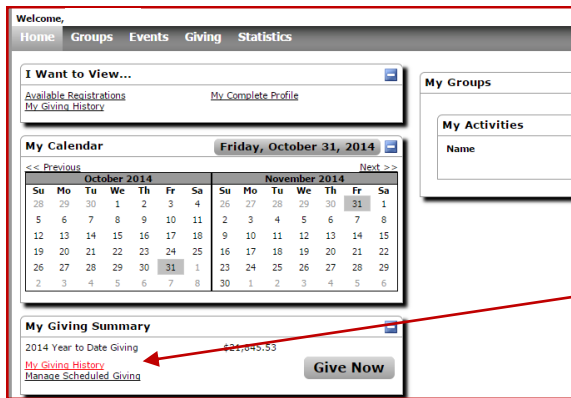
Welcome,

Home Groups Events Giving Statistics

I Want to View...

Available Registrations
My Giving History
My Complete Profile

My Calendar

Friday, October 31, 2014

<< Previous
Next >>

| October 2014 | | | | | | |
|---|---|---|---|---|---|---|
| Su | Mo | Tu | We | Th | Fr | Sa |
| 28 | 29 | 30 | 1 | 2 | 3 | 4 |
| 5 | 6 | 7 | 8 | 9 | 10 | 11 |
| 12 | 13 | 14 | 15 | 16 | 17 | 18 |
| 19 | 20 | 21 | 22 | 23 | 24 | 25 |
| 26 | 27 | 28 | 29 | 30 | 31 | 1 |
| 2 | 3 | 4 | 5 | 6 | 7 | 8 |

| November 2014 | | | | | | |
|---|---|---|---|---|---|---|
| Su | Mo | Tu | We | Th | Fr | Sa |
| 26 | 27 | 28 | 29 | 30 | 31 | 1 |
| 2 | 3 | 4 | 5 | 6 | 7 | 8 |
| 9 | 10 | 11 | 12 | 13 | 14 | 15 |
| 16 | 17 | 18 | 19 | 20 | 21 | 22 |
| 23 | 24 | 25 | 26 | 27 | 28 | 29 |
| 30 | 1 | 2 | 3 | 4 | 5 | 6 |

My Giving Summary

2014 Year to Date Giving $21,845.53

My Giving History
Manage Scheduled Giving

Give Now

My Groups

My Activities

Name